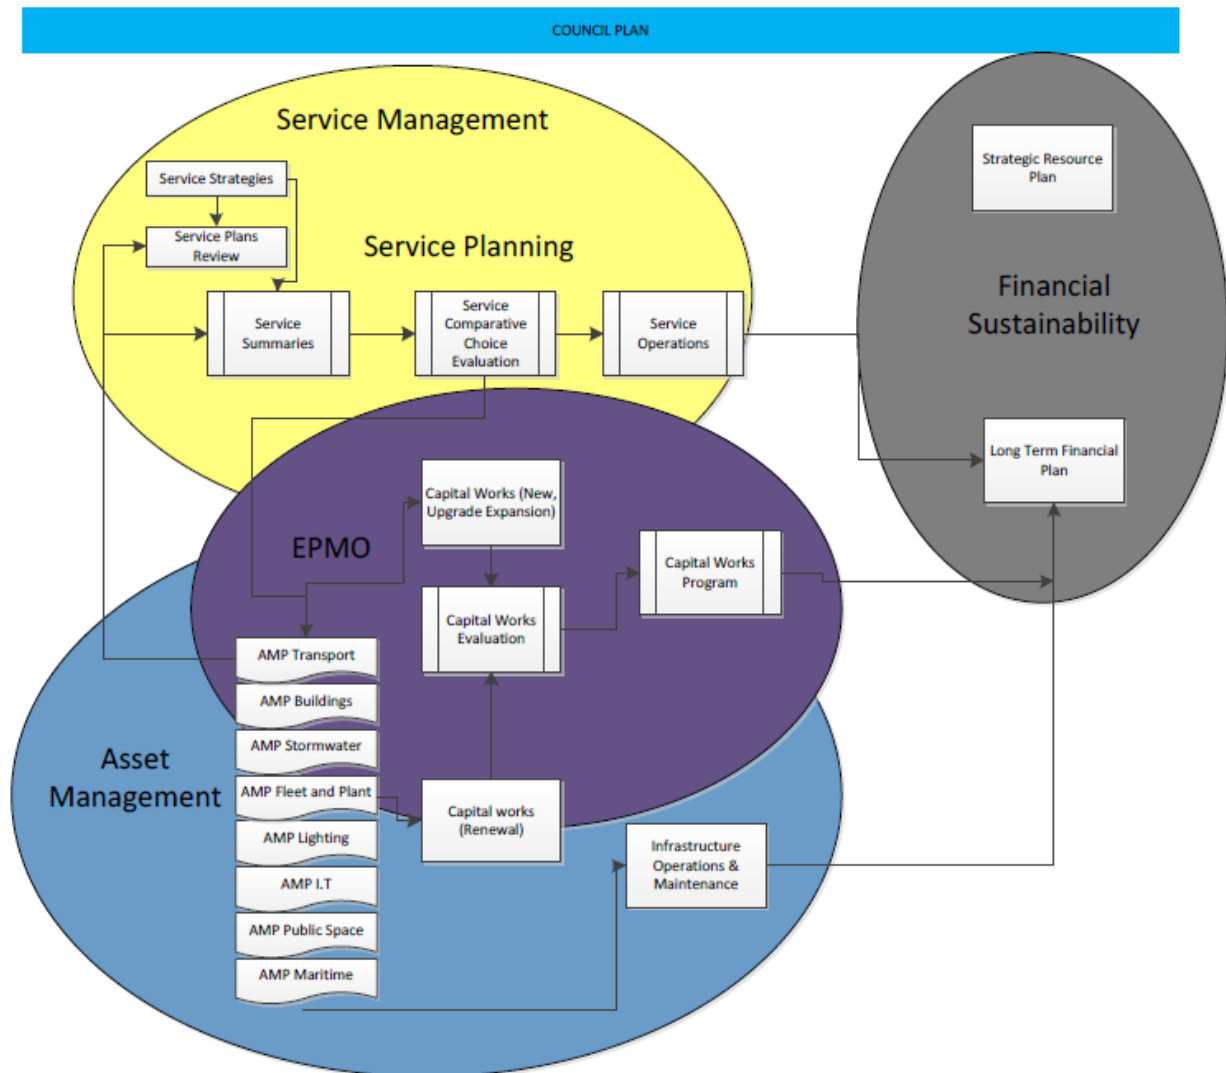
COUNCIL PLAN

Service Management

Service Strategies

Service Plans Review

Service Planning

Service Summaries

Service Comparative Choice Evaluation

Service Operations

Strategic Resource Plan

Financial Sustainability

Long Term Financial Plan

EPMO

Capital Works (New, Upgrade Expansion)

Capital Works Evaluation

Capital Works Program

Asset Management

AMP Transport

AMP Buildings

AMP Stormwater

AMP Fleet and Plant

AMP Lighting

AMP I.T

AMP Public Space

AMP Maritime

Capital works (Renewal)

Infrastructure Operations & Maintenance